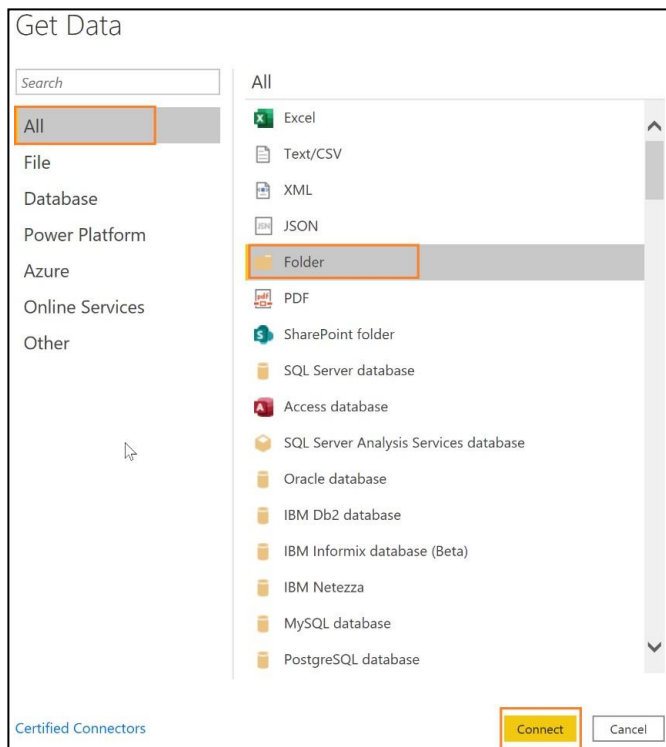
Get Data

Search

All
File
Database
Power Platform
Azure
Online Services
Other

All

Excel
Text/CSV
XML
JSON
Folder
PDF
SharePoint folder
SQL Server database
Access database
SQL Server Analysis Services database
Oracle database
IBM Db2 database
IBM Informix database (Beta)
IBM Netezza
MySQL database
PostgreSQL database

Certified Connectors

Connect
Cancel